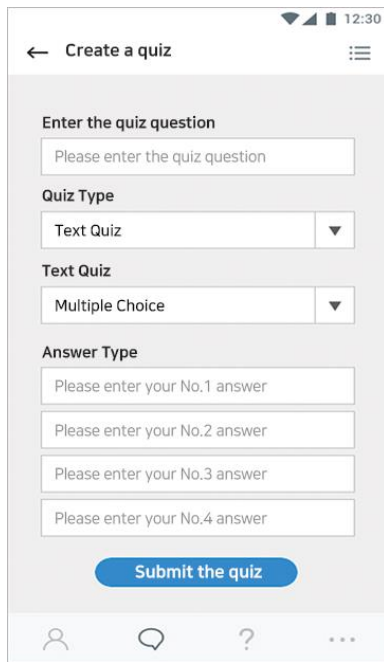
12:30

← Create a quiz

Enter the quiz question

Please enter the quiz question

Quiz Type

Text Quiz

Text Quiz

Multiple Choice

Answer Type

Please enter your No.1 answer

Please enter your No.2 answer

Please enter your No.3 answer

Please enter your No.4 answer

Submit the quiz

?

...